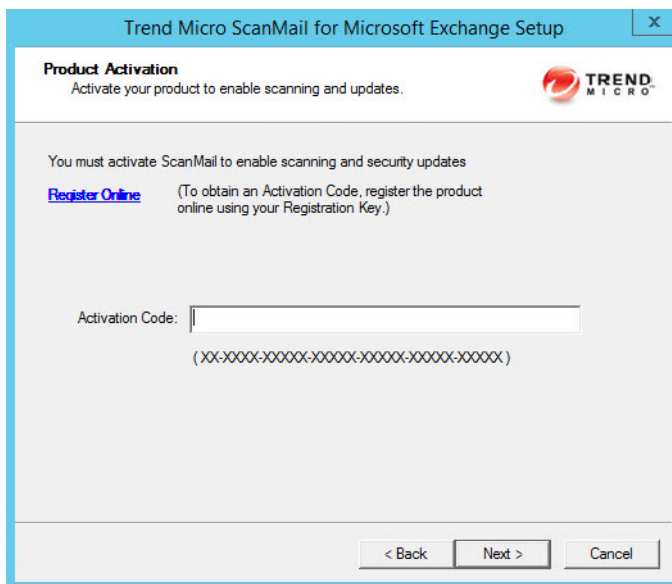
Trend Micro ScanMail for Microsoft Exchange Setup

x

Product Activation
Activate your product to enable scanning and updates.

TREND MICRO

You must activate ScanMail to enable scanning and security updates

Register Online

(To obtain an Activation Code, register the product online using your Registration Key.)

Activation Code:

( XX-XXXX-XXXXX-XXXXX-XXXXX-XXXXX-XXXXX )

< Back

Next >

Cancel